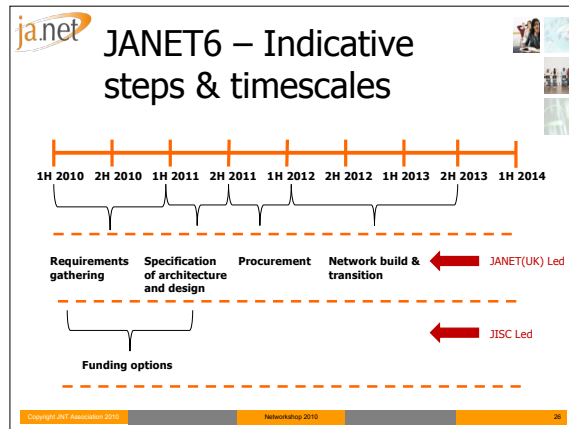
ja.net

JANET6 – Indicative steps & timescales

1H 2010 2H 2010 1H 2011 2H 2011 1H 2012 2H 2012 1H 2013 2H 2013 1H 2014

Requirements gathering

Specification of architecture and design

Procurement

Network build & transition

JANET(UK) Led

JISC Led

Funding options

Copyright JNT Association 2010

Networkshop 2010

26